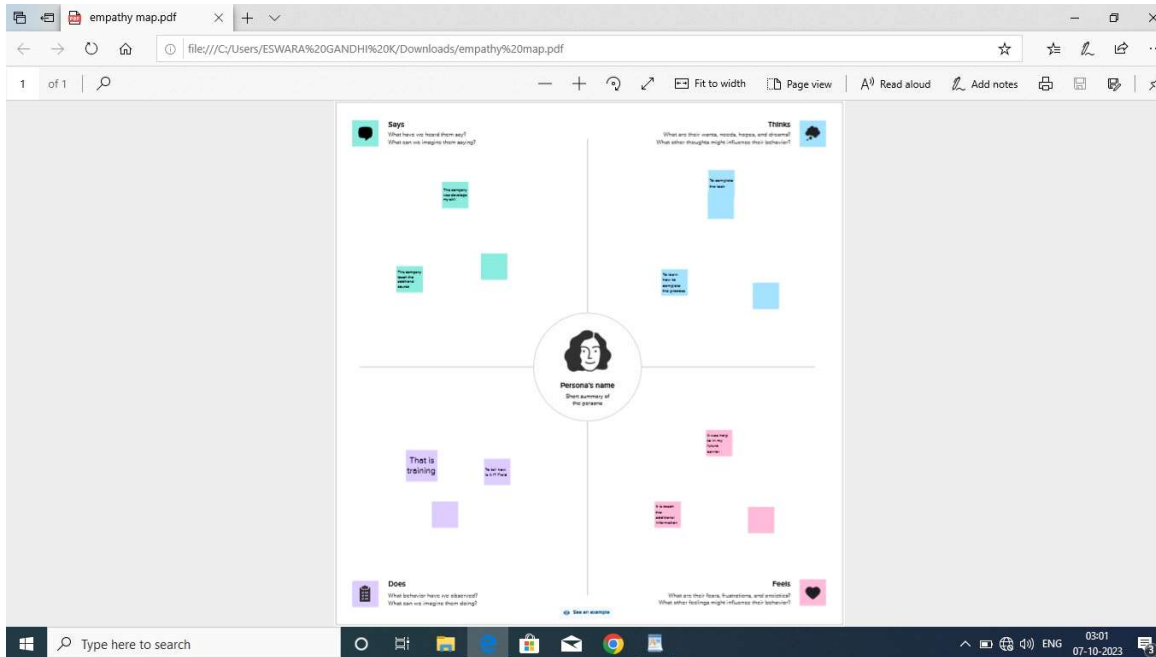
empathy map.pdf

file:///C:/Users/ESWARA%20GANDHI%20K/Downloads/empathy%20map.pdf

1 of 1

Fit to width Page view Read aloud Add notes

Says
What have we heard them say?
What can we imagine them saying?

Thinks
What are their wants, needs, hopes, and dreams?
What other thoughts might influence their behavior?

This company can develop my skill

This company teach the additional course

To complete the task

To learn how to complete the process

Persona's name
Short summary of the persona

That is training

To tell how is it? Field

It was help us in my future career

It is teach the additional information

Does
What behavior have we observed?
What can we imagine them doing?

Feels
What are their fears, frustrations, and anxieties?
What other feelings might influence their behavior?

See an example

Type here to search

ENG 03:01 07-10-2023